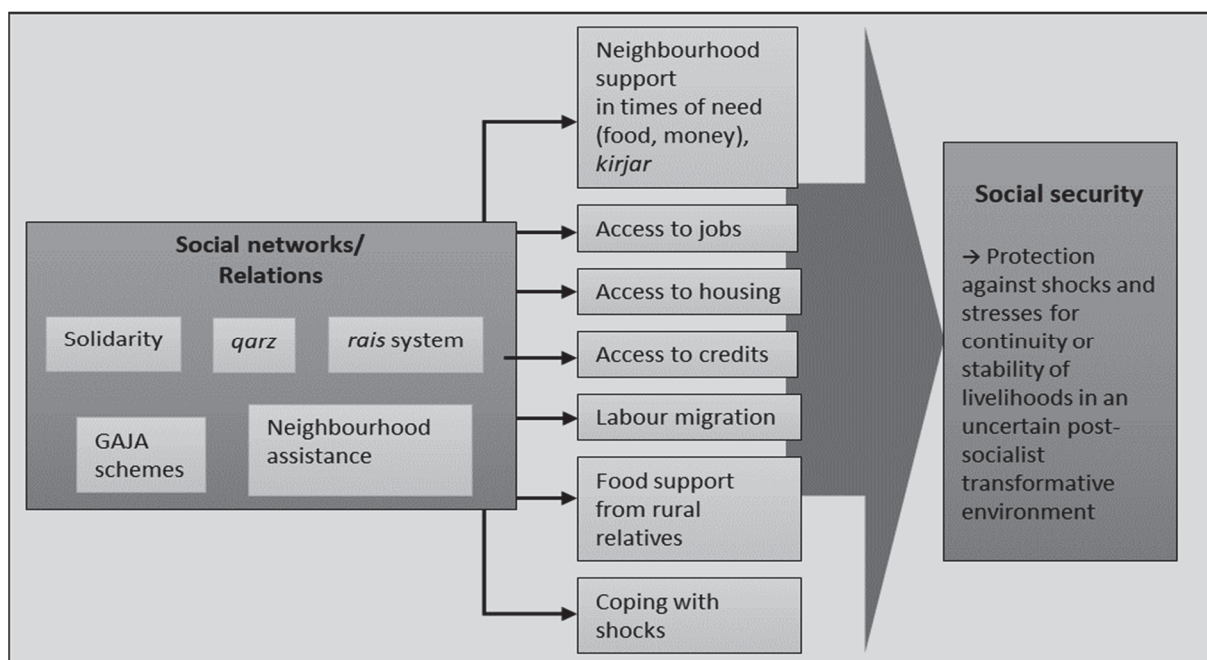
Social networks/ Relations

Solidarity

qarz

rais system

GAJA schemes

Neighbourhood assistance

Neighbourhood support in times of need (food, money), kirjar

Access to jobs

Access to housing

Access to credits

Labour migration

Food support from rural relatives

Coping with shocks

Social security

→ Protection against shocks and stresses for continuity or stability of livelihoods in an uncertain post-socialist transformative environment